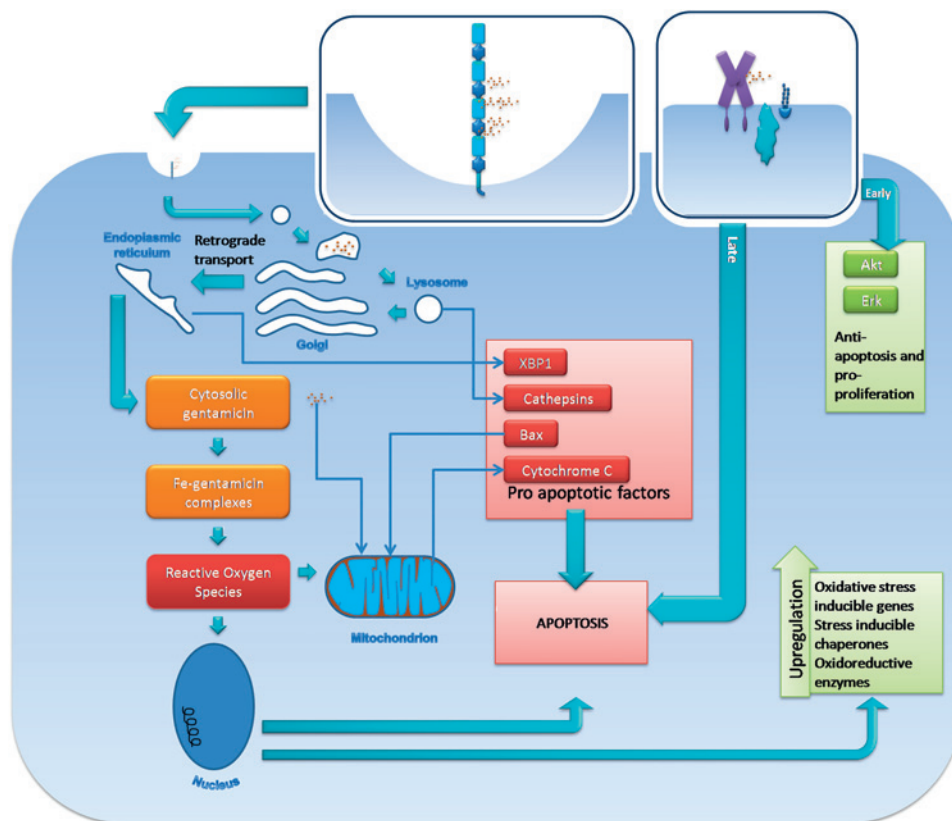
Early

Late

Endoplasmic reticulum

Retrograde transport

Lysosome

Golgi

Akt

Erk

Anti-apoptosis and pro-proliferation

XBP1

Cathepsins

Bax

Cytochrome C

Pro apoptotic factors

Cytosolic gentamicin

Fe-gentamicin complexes

Reactive Oxygen Species

Mitochondrion

APOPTOSIS

Upregulation

Oxidative stress inducible genes
Stress inducible chaperones
Oxidoreductive enzymes

Nucleus